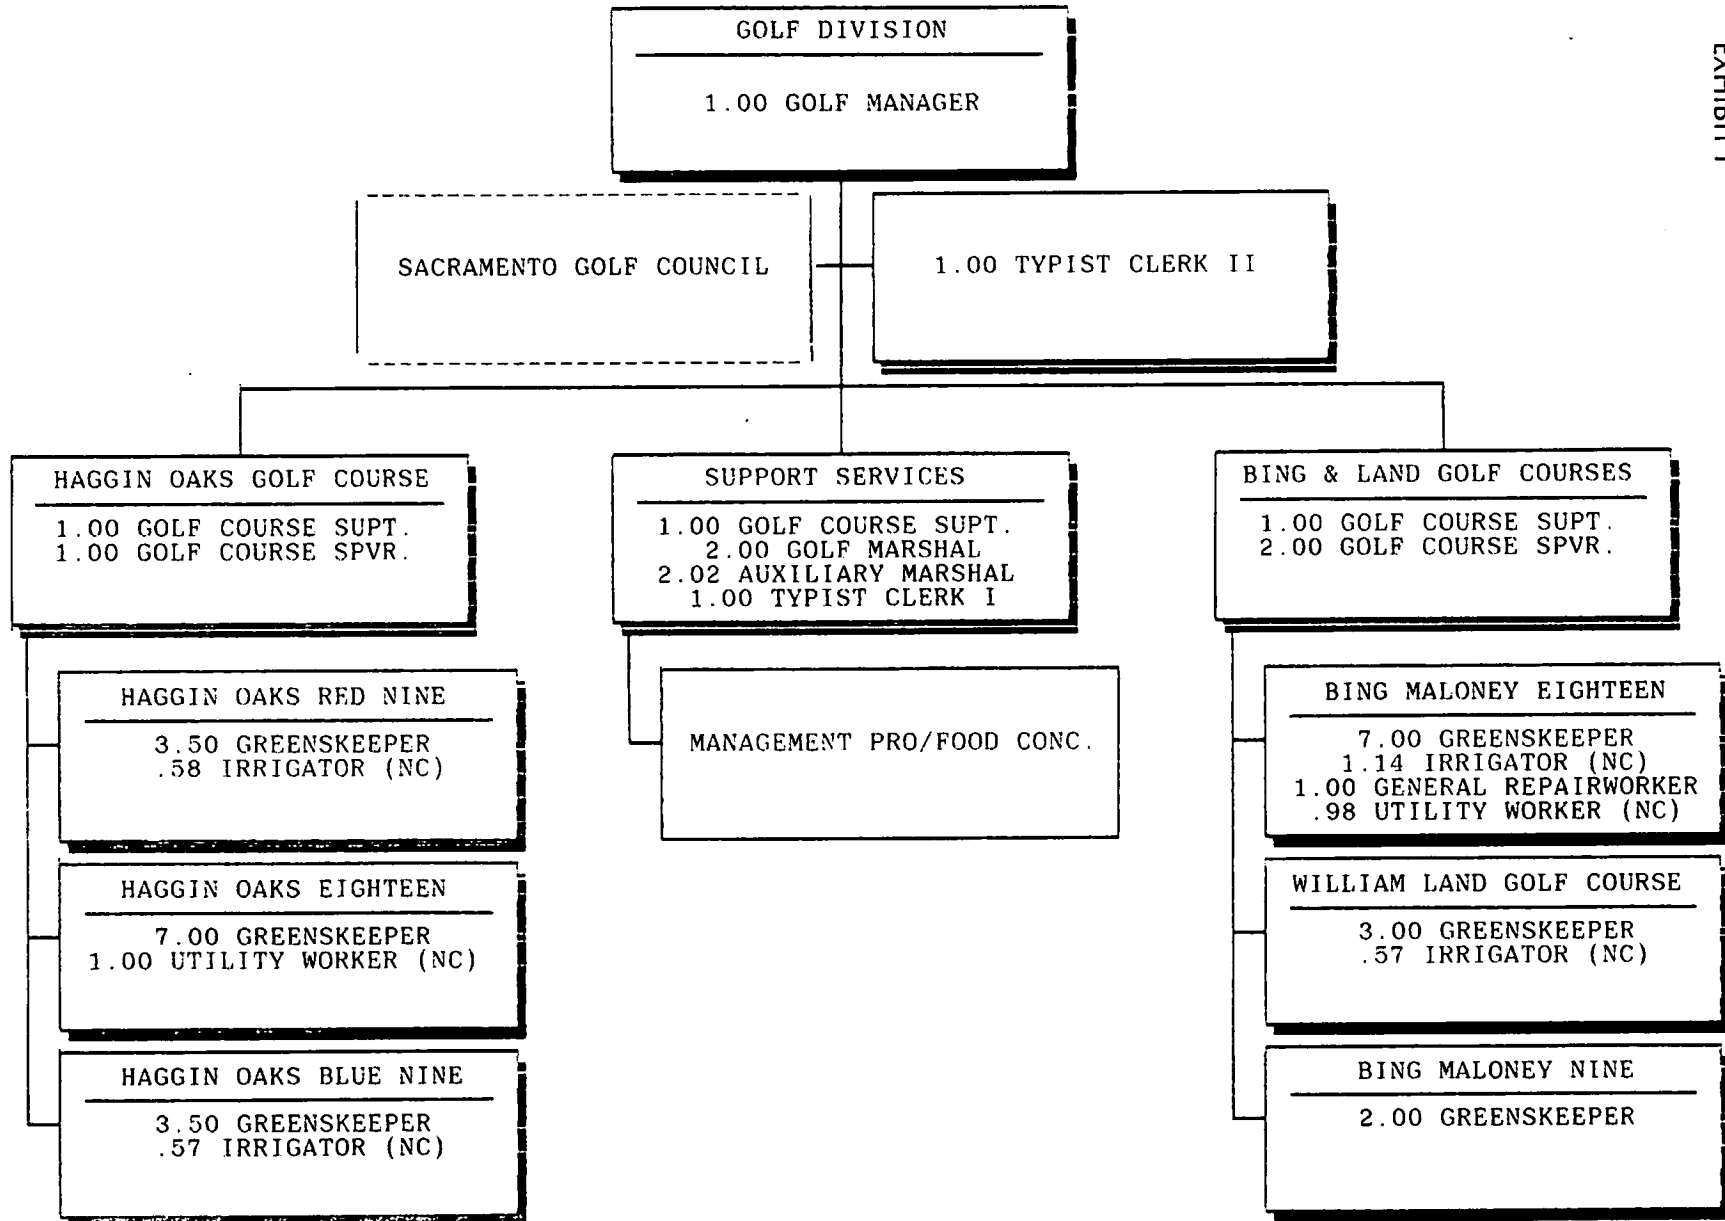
EXHIBIT I

GOLF DIVISION

1.00 GOLF MANAGER

SACRAMENTO GOLF COUNCIL

1.00 TYPIST CLERK II

HAGGIN OAKS GOLF COURSE

1.00 GOLF COURSE SUPT.
1.00 GOLF COURSE SPVR.

SUPPORT SERVICES

1.00 GOLF COURSE SUPT.
2.00 GOLF MARSHAL
2.02 AUXILIARY MARSHAL
1.00 TYPIST CLERK I

BING & LAND GOLF COURSES

1.00 GOLF COURSE SUPT.
2.00 GOLF COURSE SPVR.

HAGGIN OAKS RED NINE

3.50 GREENSKEEPER
.58 IRRIGATOR (NC)

MANAGEMENT PRO/FOOD CONC.

BING MALONEY EIGHTEEN

7.00 GREENSKEEPER
1.14 IRRIGATOR (NC)
1.00 GENERAL REPAIRWORKER
.98 UTILITY WORKER (NC)

HAGGIN OAKS EIGHTEEN

7.00 GREENSKEEPER
1.00 UTILITY WORKER (NC)

WILLIAM LAND GOLF COURSE

3.00 GREENSKEEPER
.57 IRRIGATOR (NC)

HAGGIN OAKS BLUE NINE

3.50 GREENSKEEPER
.57 IRRIGATOR (NC)

BING MALONEY NINE

2.00 GREENSKEEPER